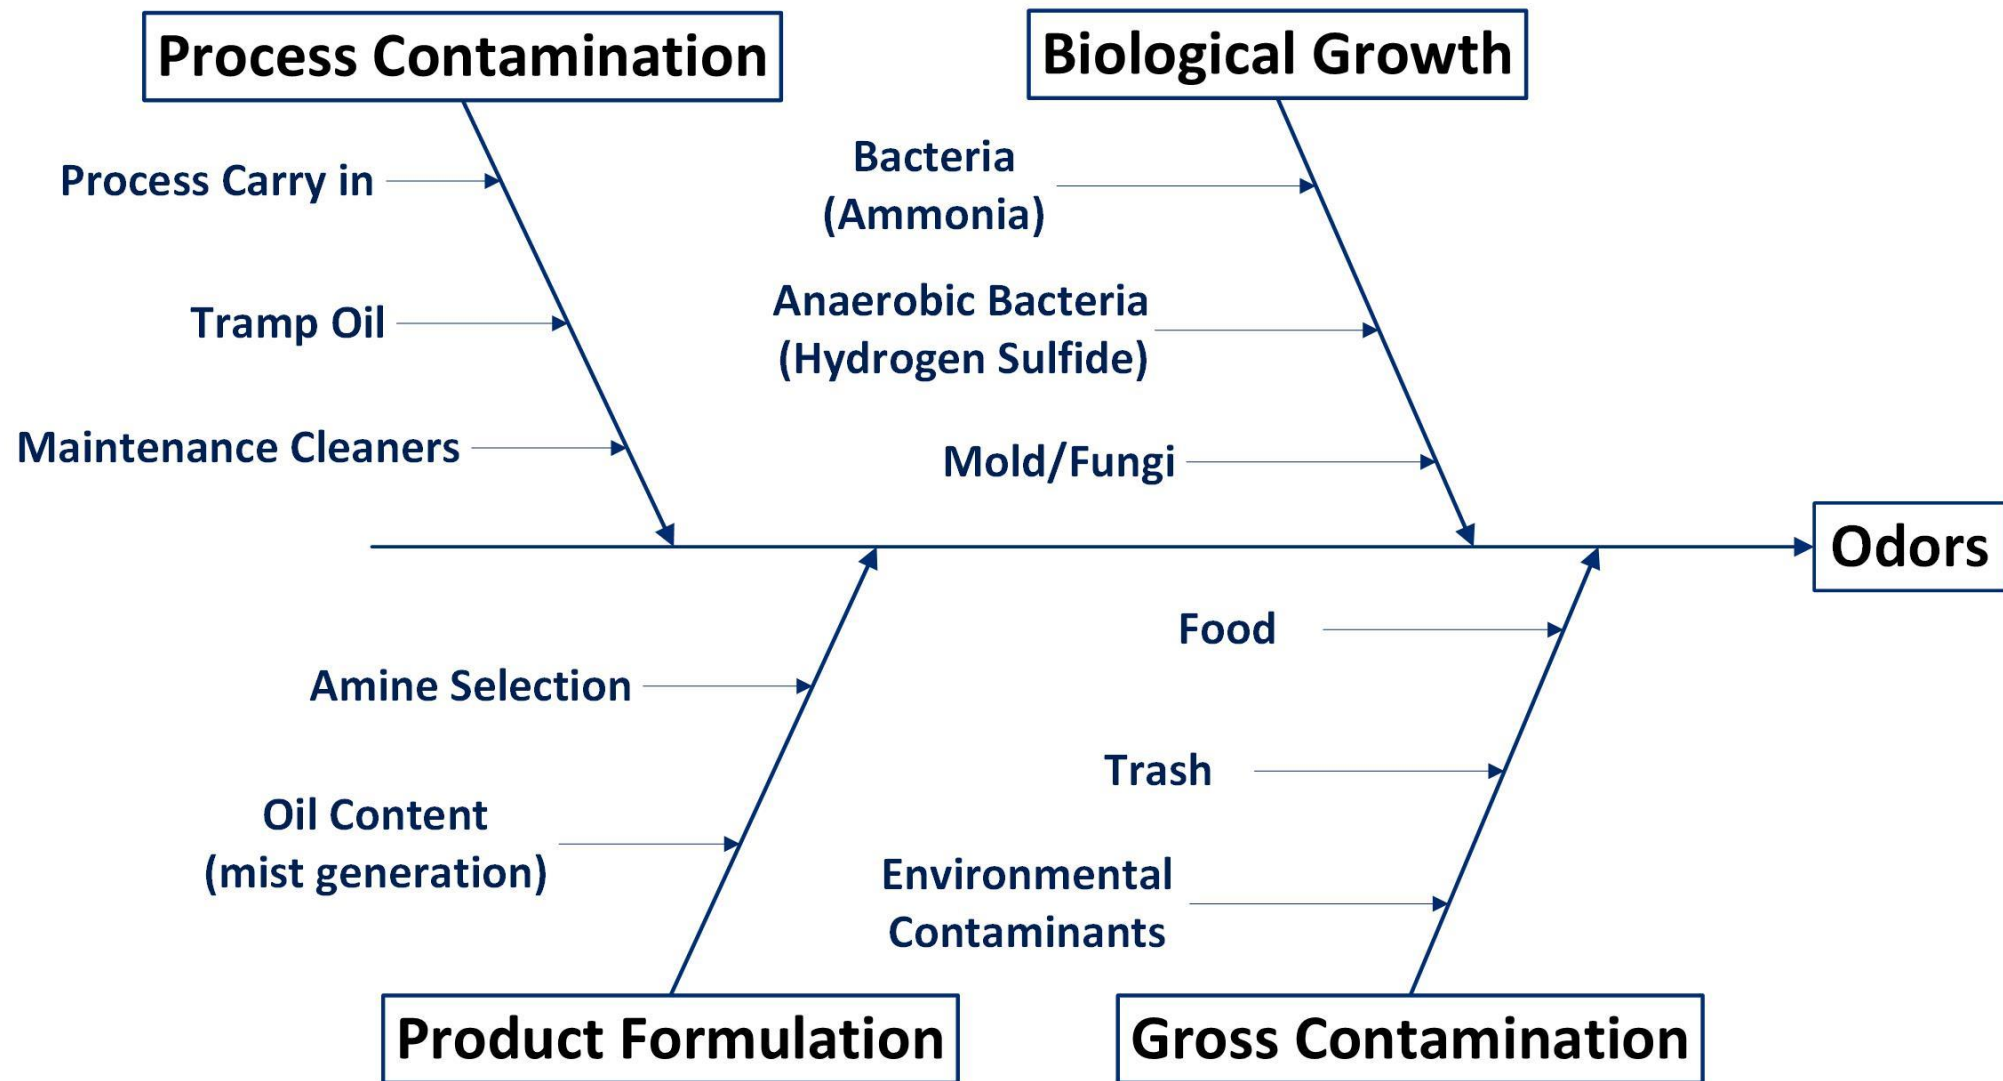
Process Contamination

Process Carry in

Tramp Oil

Maintenance Cleaners

Biological Growth

Bacteria (Ammonia)

Anaerobic Bacteria (Hydrogen Sulfide)

Mold/Fungi

Odors

Amine Selection

Oil Content (mist generation)

Product Formulation

Food

Trash

Environmental Contaminants

Gross Contamination